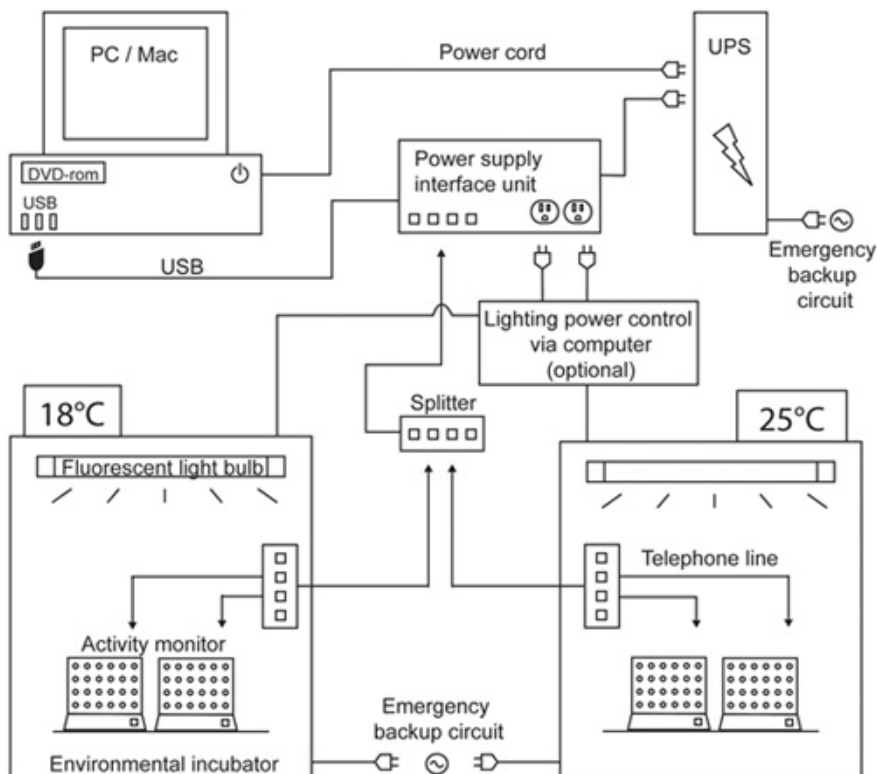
PC / Mac

DVD-rom

USB

USB

Power cord

UPS

Power supply interface unit

Emergency backup circuit

Lighting power control via computer (optional)

18°C

Splitter

25°C

Fluorescent light bulb

Telephone line

Activity monitor

Emergency backup circuit

Environmental incubator